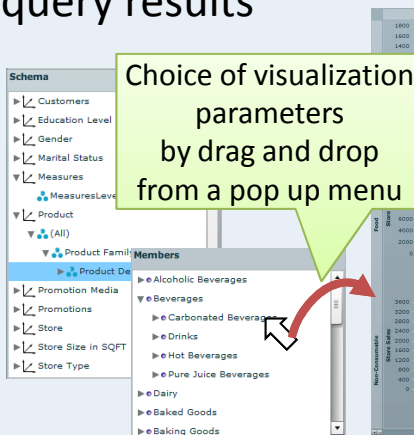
query results

Schema
Customers
Education Level
Gender
Marital Status
Measures
MeasuresLevel
Product
(All)
Product Family
Product De
Promotion Media
Promotions
Store
Store Size in SQFT
Store Type

Members
Alcoholic Beverages
Beverages
Carbonated Beverages
Drinks
Hot Beverages
Pure Juice Beverages
Dairy
Baked Goods
Baking Goods

Choice of visualization parameters by drag and drop from a pop up menu

1800
1600
Store
6000
4000
2000
0
Food
3600
3200
2800
2400
2000
1600
1200
800
400
0
Store Sales
Non-Consumable